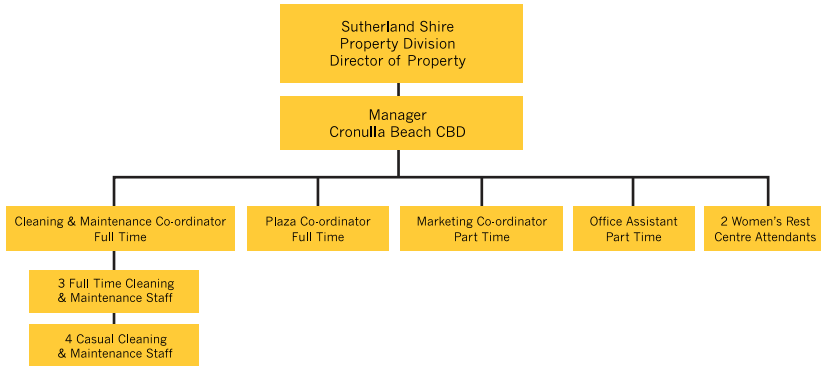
Sutherland Shire
Property Division
Director of Property

Manager
Cronulla Beach CBD

Cleaning & Maintenance Co-ordinator
Full Time

3 Full Time Cleaning
& Maintenance Staff

4 Casual Cleaning
& Maintenance Staff

Plaza Co-ordinator
Full Time

Marketing Co-ordinator
Part Time

Office Assistant
Part Time

2 Women's Rest
Centre Attendants